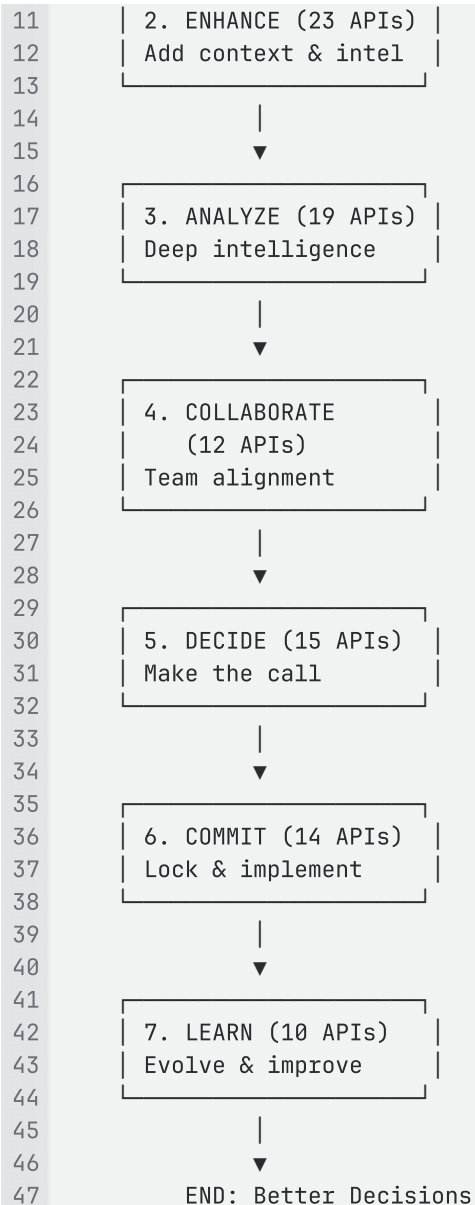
11 │ 2. ENHANCE (23 APIs) │
12 │ Add context & intel │
13 └─────────────────────┘
14 │
15 ▼
16 ┌─────────────────────┐
17 │ 3. ANALYZE (19 APIs) │
18 │ Deep intelligence │
19 └─────────────────────┘
20 │
21 ▼
22 ┌─────────────────────┐
23 │ 4. COLLABORATE │
24 │ (12 APIs) │
25 │ Team alignment │
26 └─────────────────────┘
27 │
28 ▼
29 ┌─────────────────────┐
30 │ 5. DECIDE (15 APIs) │
31 │ Make the call │
32 └─────────────────────┘
33 │
34 ▼
35 ┌─────────────────────┐
36 │ 6. COMMIT (14 APIs) │
37 │ Lock & implement │
38 └─────────────────────┘
39 │
40 ▼
41 ┌─────────────────────┐
42 │ 7. LEARN (10 APIs) │
43 │ Evolve & improve │
44 └─────────────────────┘
45 │
46 ▼
47 END: Better Decisions